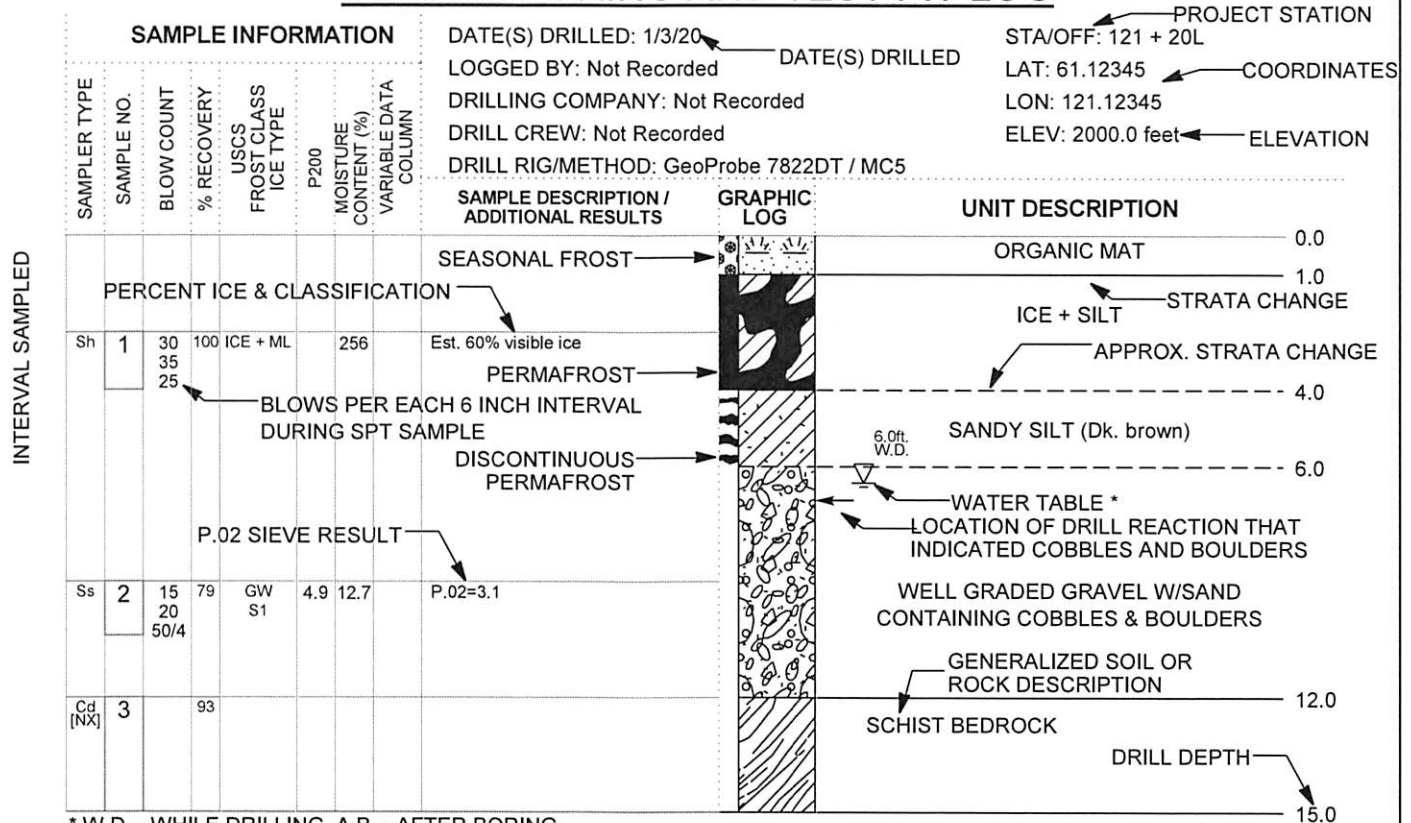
PROJECT STATION

SAMPLE INFORMATION

DATE(S) DRILLED: 1/3/20
DATE(S) DRILLED
LOGGED BY: Not Recorded
DRILLING COMPANY: Not Recorded
DRILL CREW: Not Recorded
DRILL RIG/METHOD: GeoProbe 7822DT / MC5

STA/OFF: 121 + 20L
LAT: 61.12345
COORDINATES
LON: 121.12345
ELEV: 2000.0 feet
ELEVATION

SAMPLER TYPE
SAMPLE NO.
BLOW COUNT
% RECOVERY
USCS FROST CLASS ICE TYPE
P200
MOISTURE CONTENT (%)
VARIABLE DATA COLUMN
SAMPLE DESCRIPTION / ADDITIONAL RESULTS
GRAPHIC LOG
UNIT DESCRIPTION

INTERVAL SAMPLED

SEASONAL FROST
ORGANIC MAT
0.0
1.0
PERCENT ICE & CLASSIFICATION
STRATA CHANGE
ICE + SILT

| Sh | 1 | 30 35 25 | 100 | ICE + ML | | 256 | | Est. 60% visible ice |

APPROX. STRATA CHANGE
PERMAFROST
4.0
BLOWS PER EACH 6 INCH INTERVAL DURING SPT SAMPLE
SANDY SILT (Dk. brown)
6.0ft. W.D.
DISCONTINUOUS PERMAFROST
6.0
WATER TABLE *
LOCATION OF DRILL REACTION THAT INDICATED COBBLES AND BOULDERS
P.02 SIEVE RESULT
WELL GRADED GRAVEL W/SAND CONTAINING COBBLES & BOULDERS

| Ss | 2 | 15 20 50/4 | 79 | GW S1 | 4.9 | 12.7 | | P.02=3.1 |

GENERALIZED SOIL OR ROCK DESCRIPTION
12.0

| Cd [NX] | 3 | | 93 | | | | | |

SCHIST BEDROCK
DRILL DEPTH
15.0

* W.D. = WHILE DRILLING, A.B. = AFTER BORING